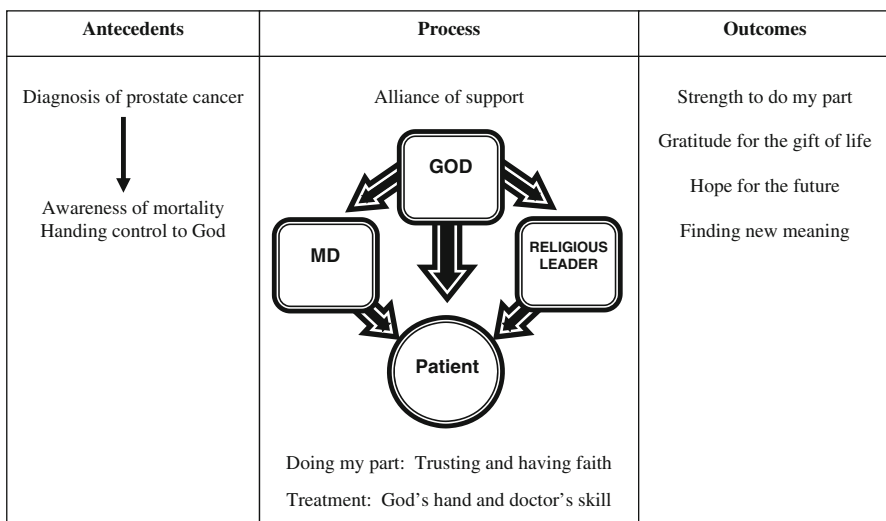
| Antecedents | Process | Outcomes |
|---|---|---|
| Diagnosis of prostate cancer<br>Awareness of mortality<br>Handing control to God | Alliance of support<br>GOD<br>MD<br>RELIGIOUS LEADER<br>Patient<br>Doing my part: Trusting and having faith<br>Treatment: God's hand and doctor's skill | Strength to do my part<br>Gratitude for the gift of life<br>Hope for the future<br>Finding new meaning |